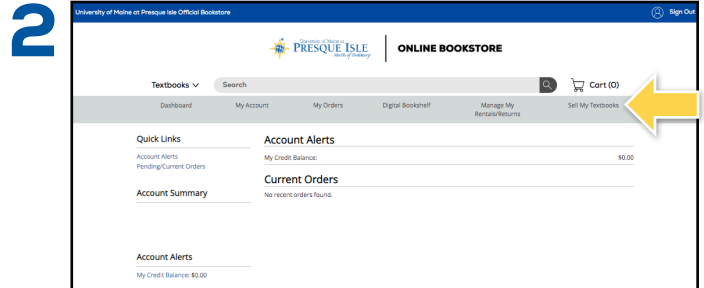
2

University of Maine at Presque Isle Official Bookstore

Sign Out

University of Maine at PRESQUE ISLE North of Ordinary

ONLINE BOOKSTORE

Textbooks

Search

Cart (0)

Dashboard

My Account

My Orders

Digital Bookshelf

Manage My Rentals/Returns

Sell My Textbooks

Quick Links

Account Alerts

Pending/Current Orders

Account Summary

Account Alerts

My Credit Balance: $0.00

Account Alerts

My Credit Balance:

$0.00

Current Orders

No recent orders found.